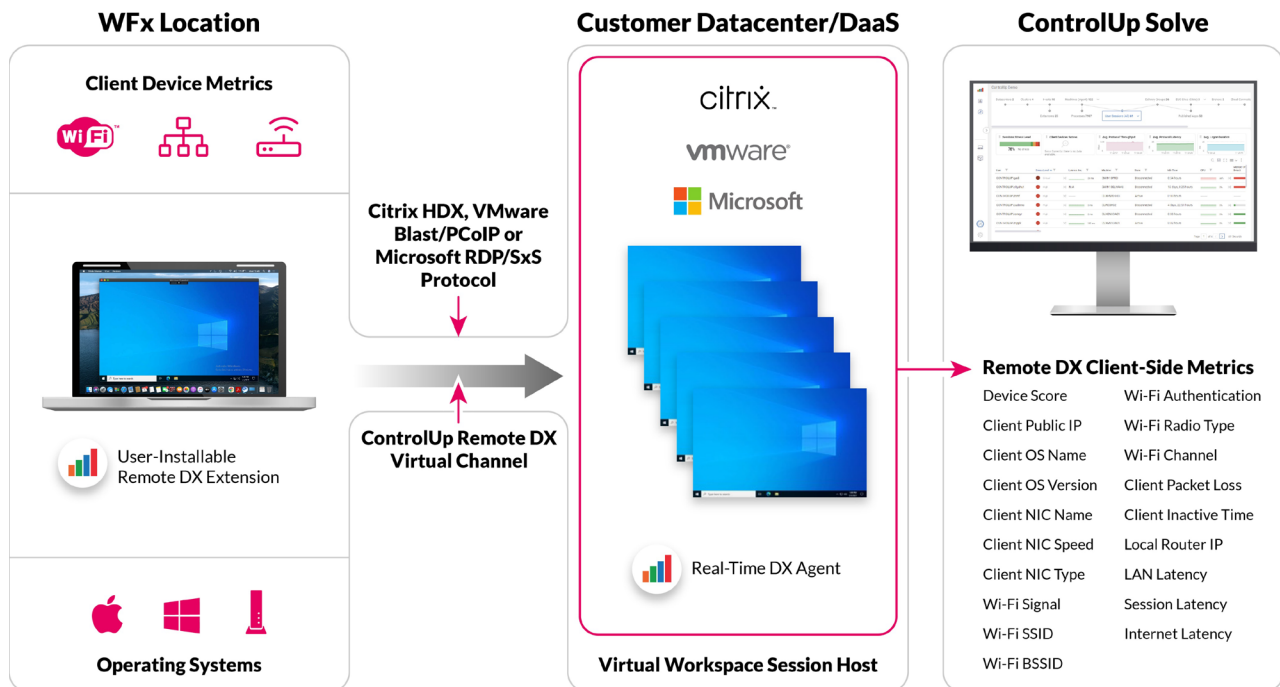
WFx Location

Client Device Metrics

Wi Fi

User-Installable Remote DX Extension

Operating Systems

Citrix HDX, VMware Blast/PCoIP or Microsoft RDP/SxS Protocol

ControlUp Remote DX Virtual Channel

Customer Datacenter/DaaS

citrix

vmware

Microsoft

Real-Time DX Agent

Virtual Workspace Session Host

ControlUp Solve

Remote DX Client-Side Metrics

Device Score
Client Public IP
Client OS Name
Client OS Version
Client NIC Name
Client NIC Speed
Client NIC Type
Wi-Fi Signal
Wi-Fi SSID
Wi-Fi BSSID

Wi-Fi Authentication
Wi-Fi Radio Type
Wi-Fi Channel
Client Packet Loss
Client Inactive Time
Local Router IP
LAN Latency
Session Latency
Internet Latency